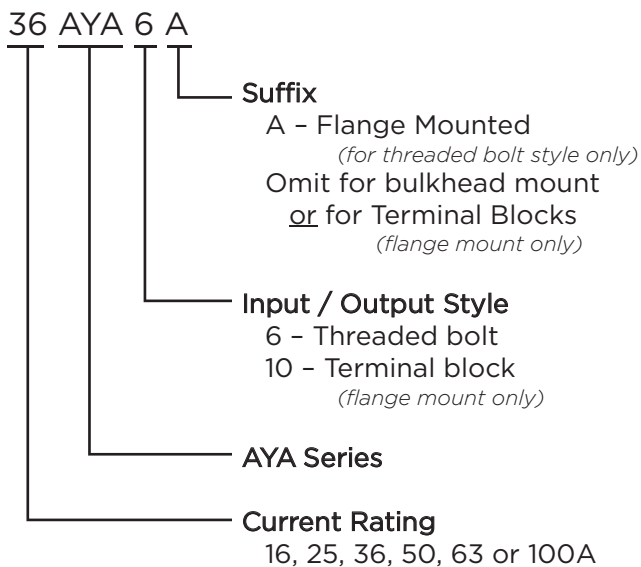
36 AYA 6 A

Suffix
A – Flange Mounted
(for threaded bolt style only)
Omit for bulkhead mount
or for Terminal Blocks
(flange mount only)

Input / Output Style
6 – Threaded bolt
10 – Terminal block
(flange mount only)

AYA Series

Current Rating
16, 25, 36, 50, 63 or 100A